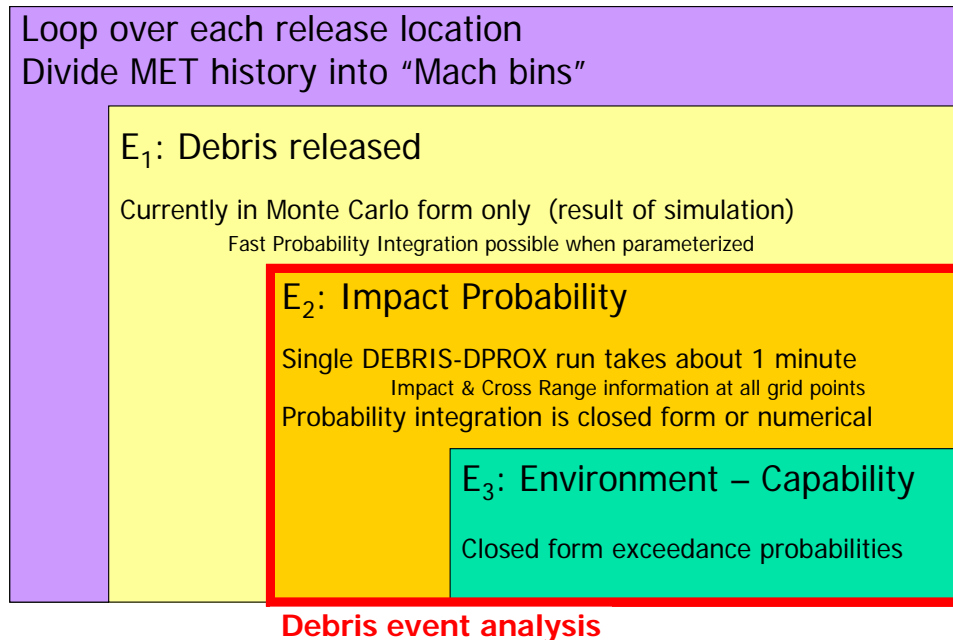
Loop over each release location
Divide MET history into “Mach bins”

$E_1$: Debris released

Currently in Monte Carlo form only (result of simulation)
Fast Probability Integration possible when parameterized

$E_2$: Impact Probability

Single DEBRIS-DPROX run takes about 1 minute
Impact & Cross Range information at all grid points
Probability integration is closed form or numerical

$E_3$: Environment – Capability

Closed form exceedance probabilities

Debris event analysis